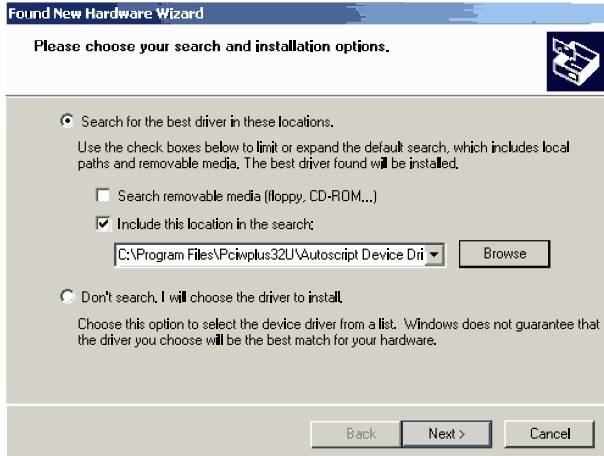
Found New Hardware Wizard

Please choose your search and installation options.

Search for the best driver in these locations.

Use the check boxes below to limit or expand the default search, which includes local paths and removable media. The best driver found will be installed.

Search removable media (floppy, CD-ROM...)

Include this location in the search:

C:\Program Files\Pciwplus32U\Autoscript Device Dri

Browse

Don't search. I will choose the driver to install.

Choose this option to select the device driver from a list. Windows does not guarantee that the driver you choose will be the best match for your hardware.

< Back

Next >

Cancel